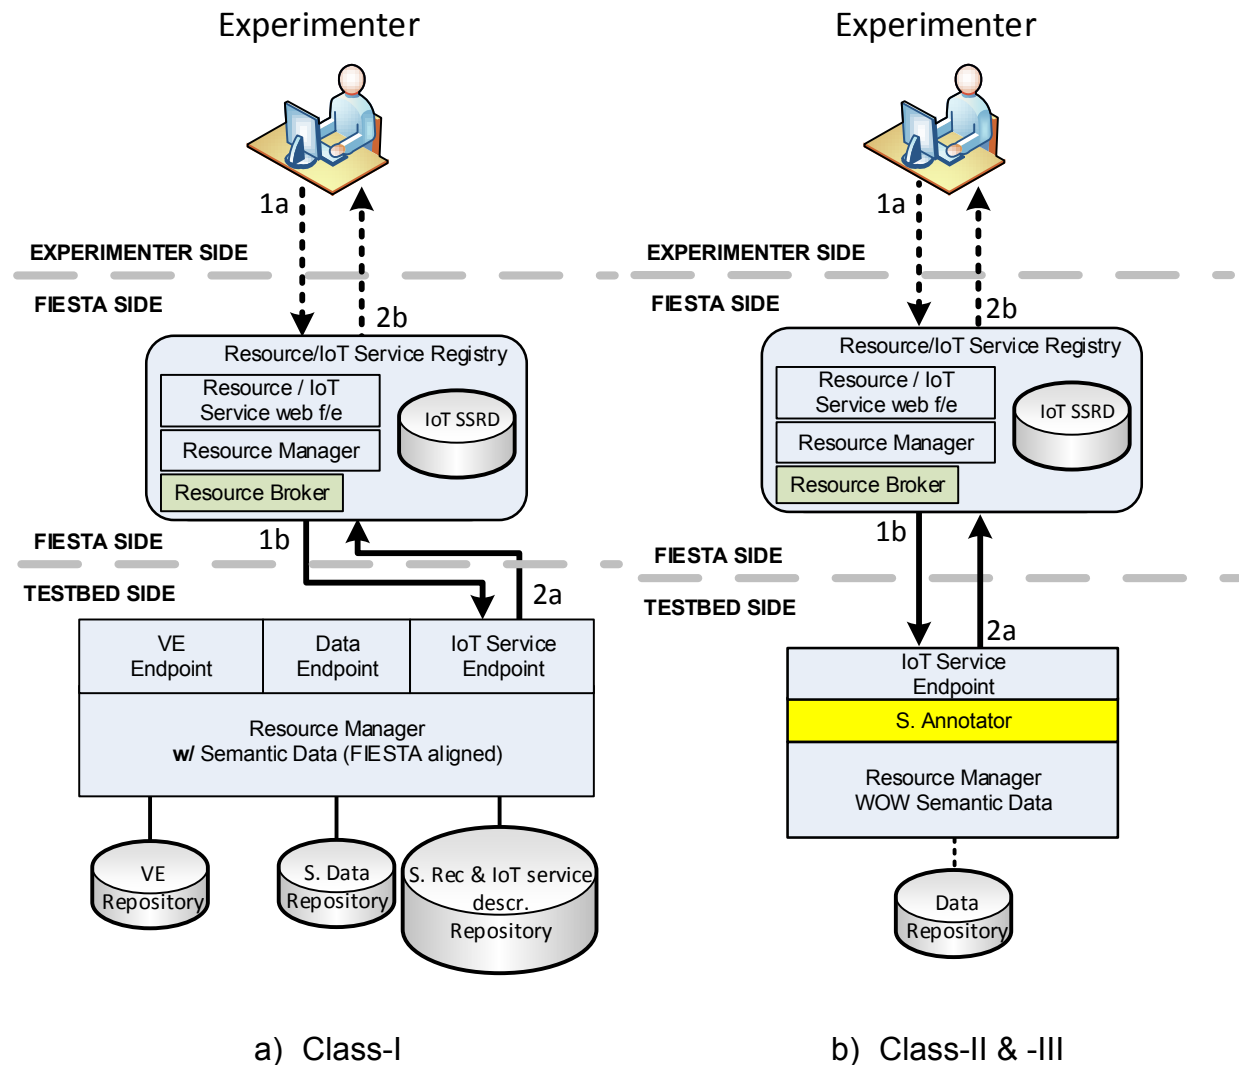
Experimenter

1a

EXPERIMENTER SIDE

FIESTA SIDE

2b

Resource/IoT Service Registry

Resource / IoT Service web f/e

IoT SSRD

Resource Manager

Resource Broker

FIESTA SIDE

1b

TESTBED SIDE

2a

VE Endpoint

Data Endpoint

IoT Service Endpoint

Resource Manager
w/ Semantic Data (FIESTA aligned)

VE Repository

S. Data Repository

S. Rec & IoT service descr. Repository

a) Class-I

Experimenter

1a

EXPERIMENTER SIDE

FIESTA SIDE

2b

Resource/IoT Service Registry

Resource / IoT Service web f/e

IoT SSRD

Resource Manager

Resource Broker

1b

FIESTA SIDE

TESTBED SIDE

2a

IoT Service Endpoint

S. Annotator

Resource Manager
WOW Semantic Data

Data Repository

b) Class-II & -III